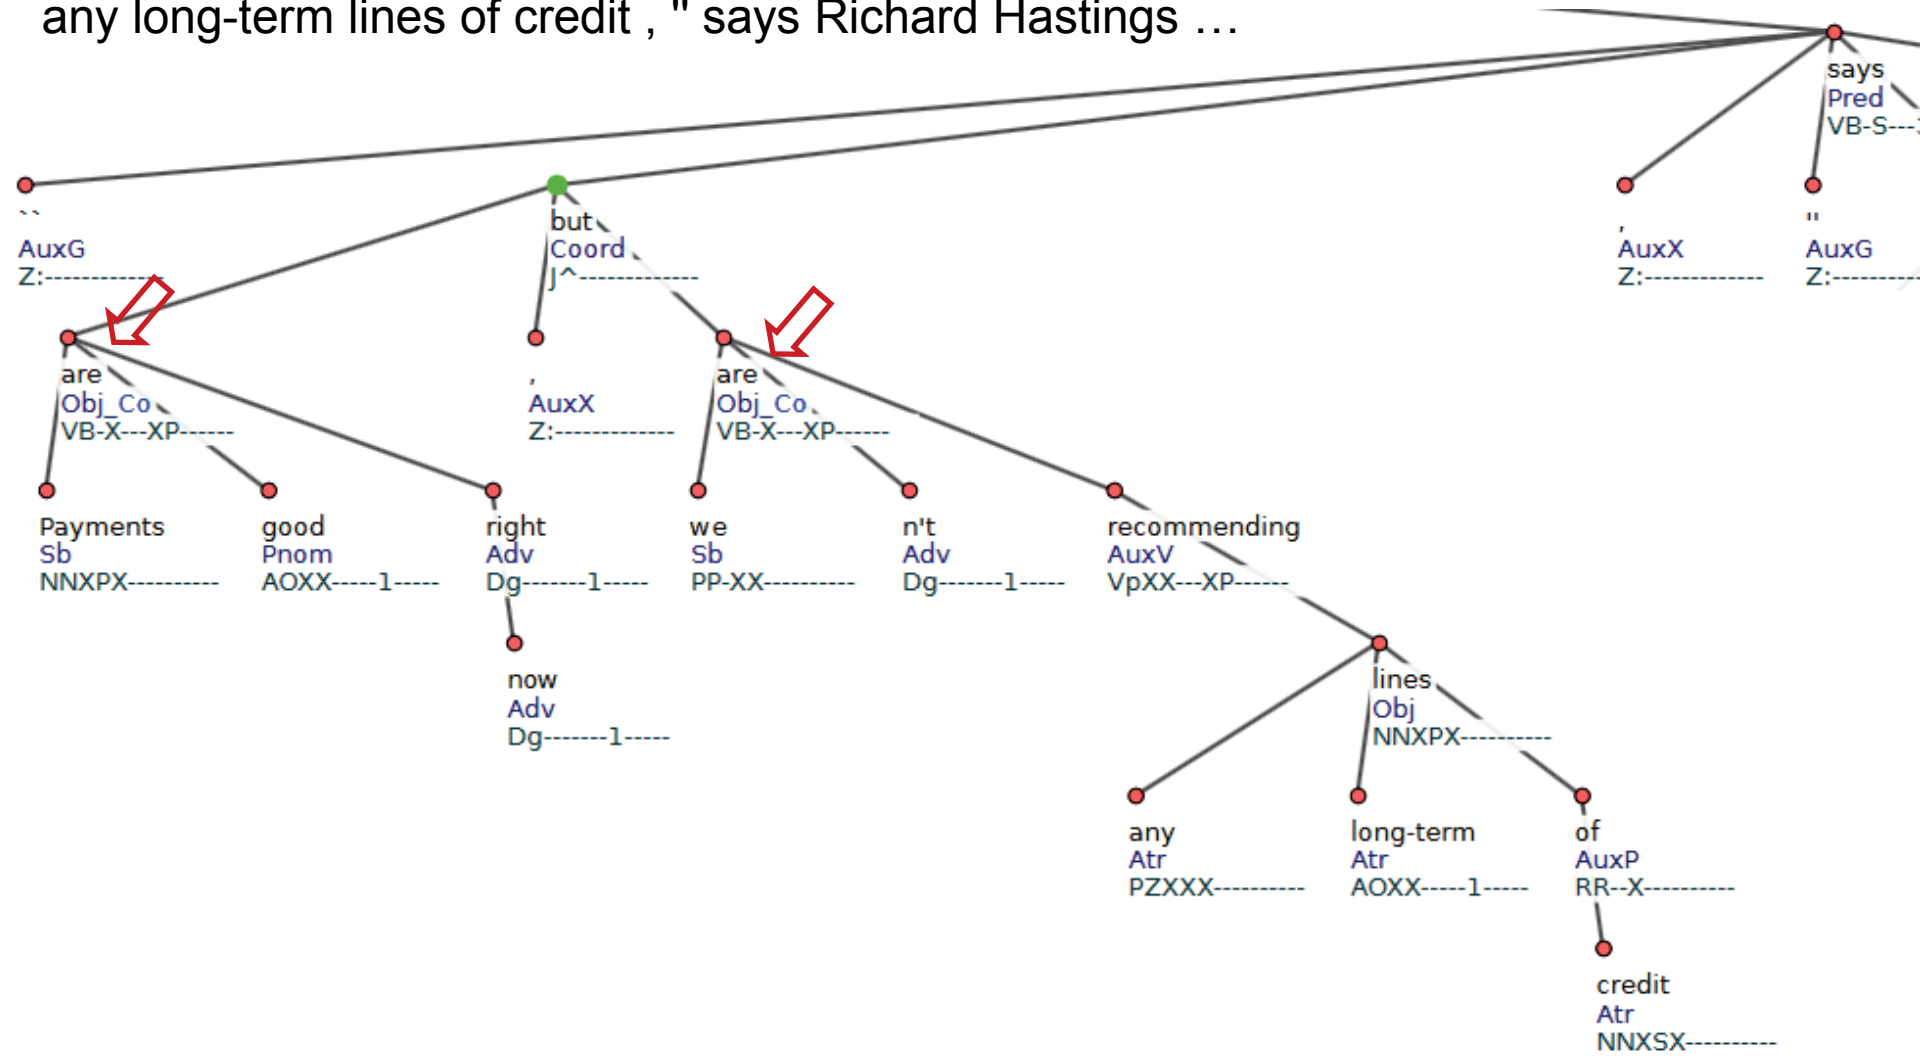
any long-term lines of credit , '' says Richard Hastings …

``
AuxG
Z:-------------

but
Coord
J^-------------

,
AuxX
Z:-------------

''
AuxG
Z:--------

says
Pred
VB-S---

are
Obj_Co
VB-X---XP------

,
AuxX
Z:-------------

are
Obj_Co
VB-X---XP------

Payments
Sb
NNXPX----------

good
Pnom
AOXX-----1-----

right
Adv
Dg-------1-----

we
Sb
PP-XX----------

n't
Adv
Dg-------1-----

recommending
AuxV
VpXX---XP------

now
Adv
Dg-------1-----

lines
Obj
NNXPX----------

any
Atr
PZXXX----------

long-term
Atr
AOXX-----1-----

of
AuxP
RR--X----------

credit
Atr
NNXSX----------